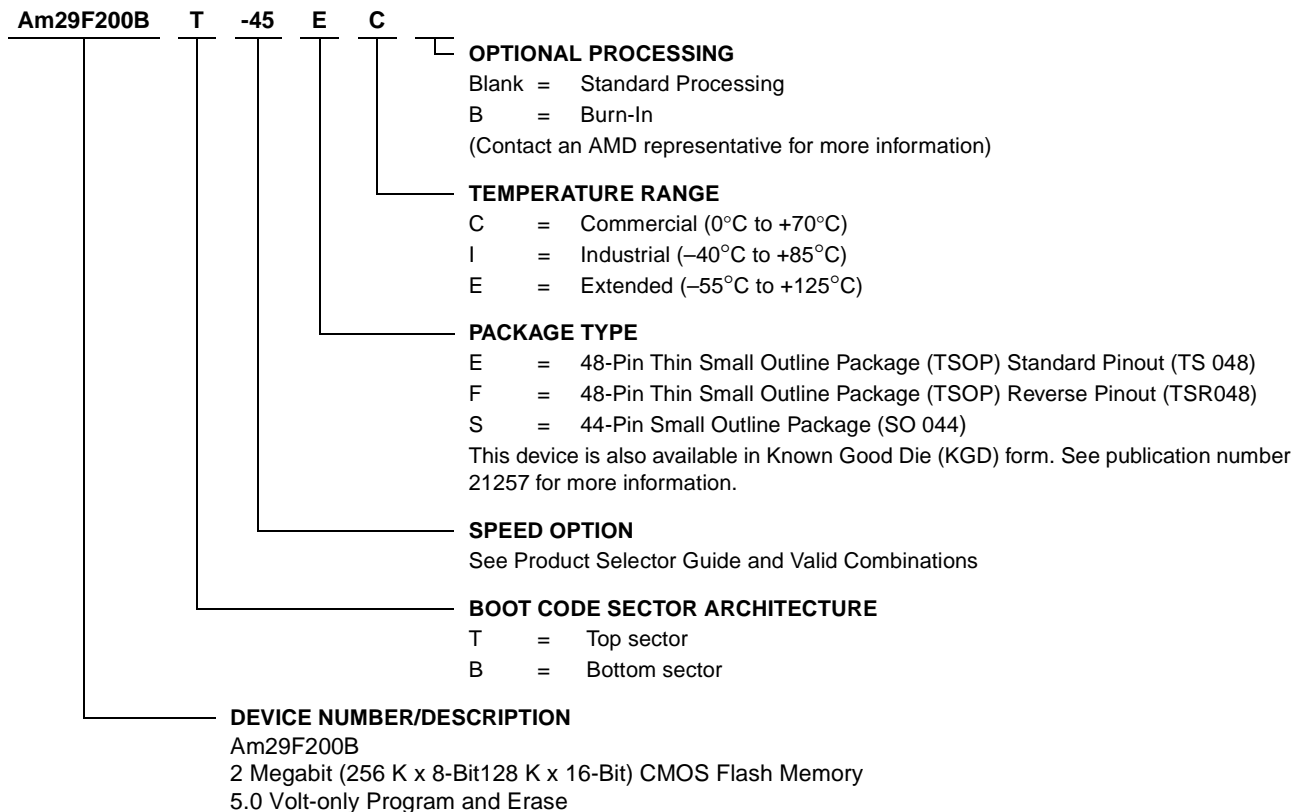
Am29F200B T -45 E C

OPTIONAL PROCESSING
Blank = Standard Processing
B = Burn-In
(Contact an AMD representative for more information)

TEMPERATURE RANGE
C = Commercial (0°C to +70°C)
I = Industrial (–40°C to +85°C)
E = Extended (–55°C to +125°C)

PACKAGE TYPE
E = 48-Pin Thin Small Outline Package (TSOP) Standard Pinout (TS 048)
F = 48-Pin Thin Small Outline Package (TSOP) Reverse Pinout (TSR048)
S = 44-Pin Small Outline Package (SO 044)
This device is also available in Known Good Die (KGD) form. See publication number 21257 for more information.

SPEED OPTION
See Product Selector Guide and Valid Combinations

BOOT CODE SECTOR ARCHITECTURE
T = Top sector
B = Bottom sector

DEVICE NUMBER/DESCRIPTION
Am29F200B
2 Megabit (256 K x 8-Bit128 K x 16-Bit) CMOS Flash Memory
5.0 Volt-only Program and Erase